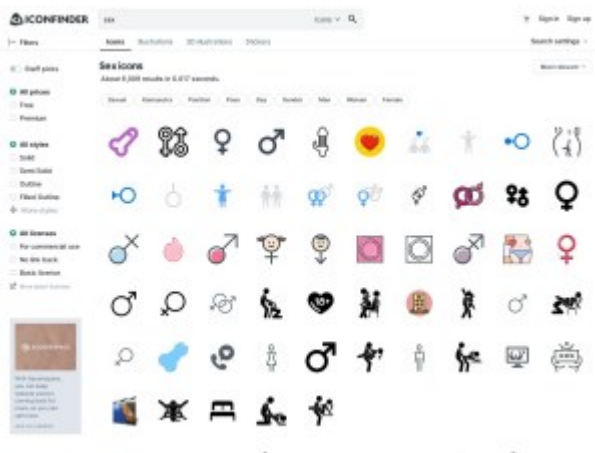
ICONFINDER sex Icons Sign in Sign up

Filters Icons Illustrations 3D Illustrations Stickers Search settings

Staff picks

All prices
Free
Premium

All styles
Solid
Semi-Solid
Outline
Filled Outline
More styles

All licenses
For commercial use
No link back
Basic license

Sex icons
About 6,000 results in 0.017 seconds.

Sexual Romance Position Pose Gay Gender Man Woman Female

Most relevant

10+

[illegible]